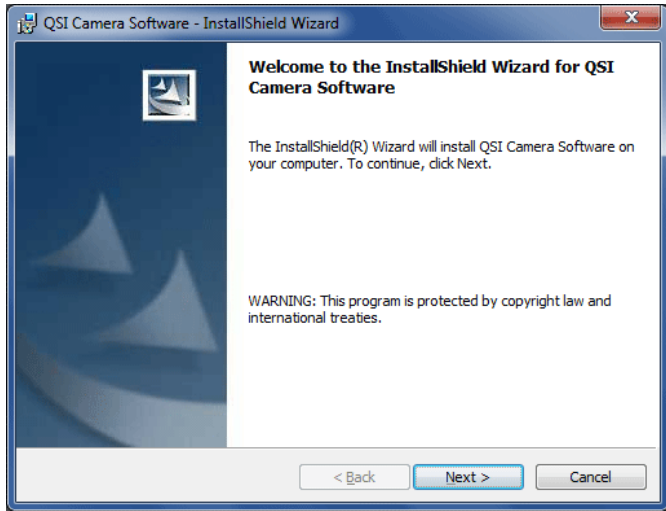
QSI Camera Software - InstallShield Wizard

Welcome to the InstallShield Wizard for QSI Camera Software

The InstallShield(R) Wizard will install QSI Camera Software on your computer. To continue, click Next.

WARNING: This program is protected by copyright law and international treaties.

< Back

Next >

Cancel